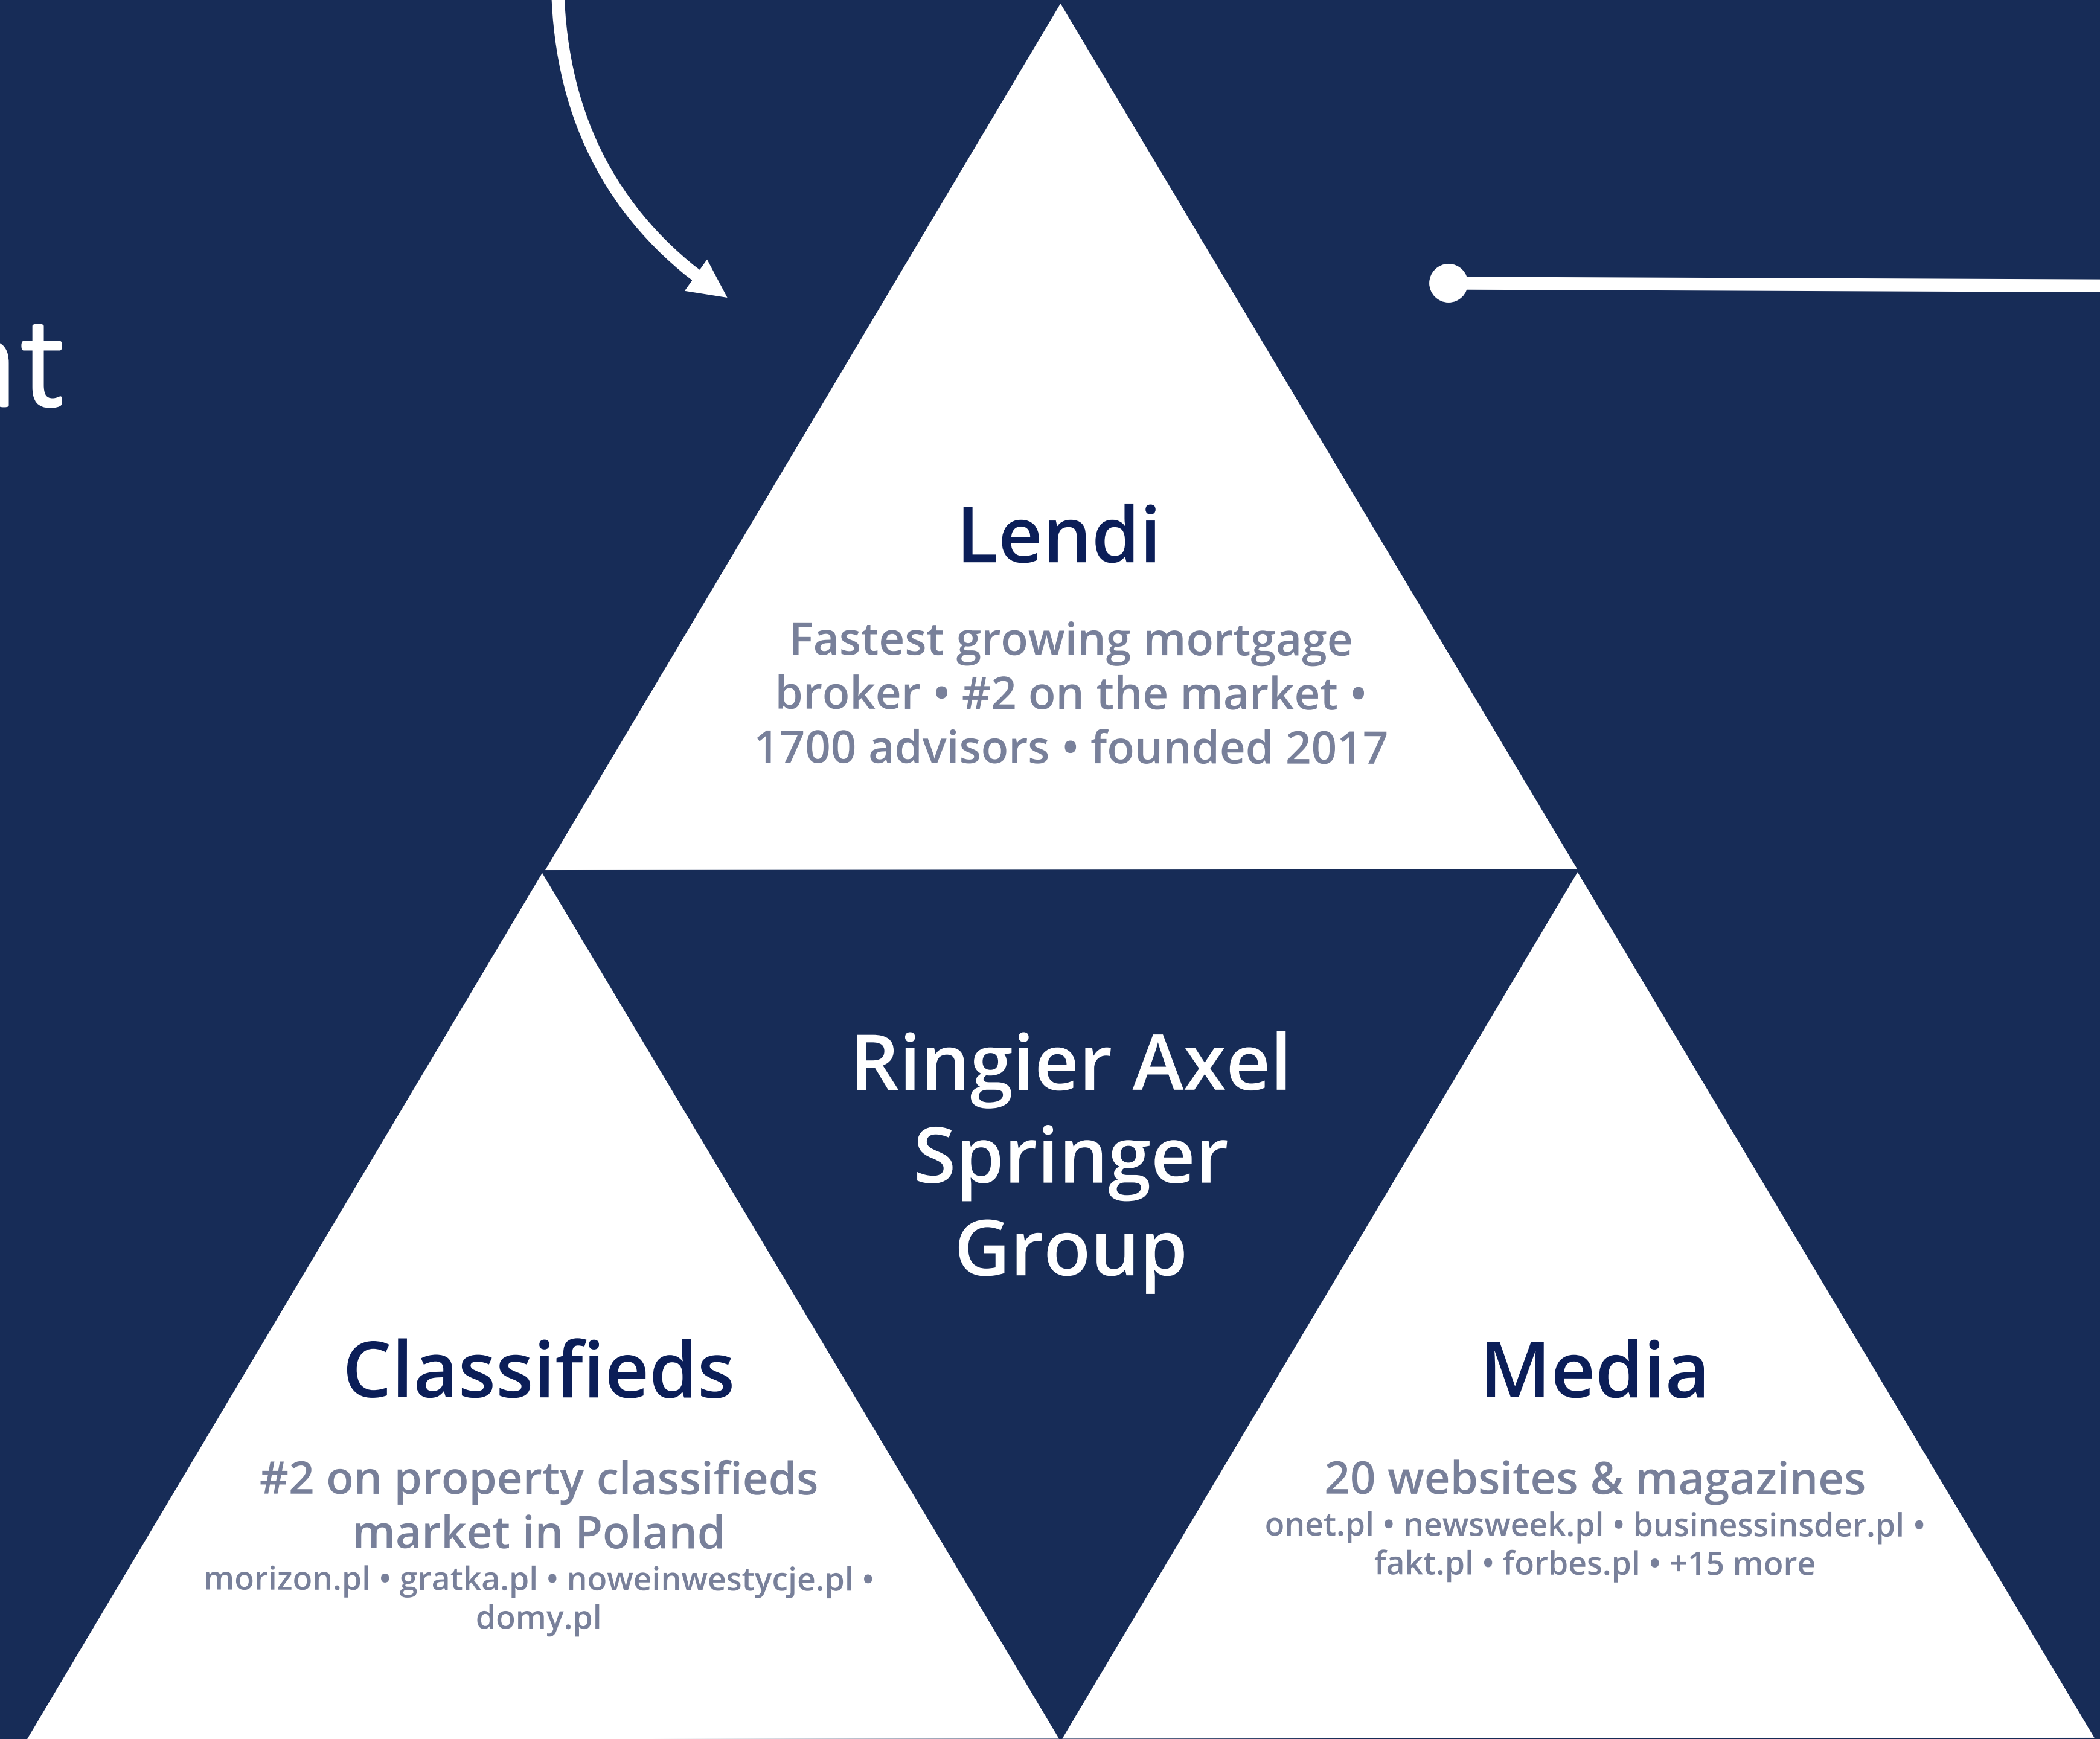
nt

Lendi

Fastest growing mortgage broker • #2 on the market • 1700 advisors • founded 2017

Ringier Axel Springer Group

Classifieds

#2 on property classifieds market in Poland

morizon.pl • gratka.pl • noweinwestycje.pl • domy.pl

Media

20 websites & magazines

onet.pl • newsweek.pl • businessinsder.pl • fakt.pl • forbes.pl • +15 more